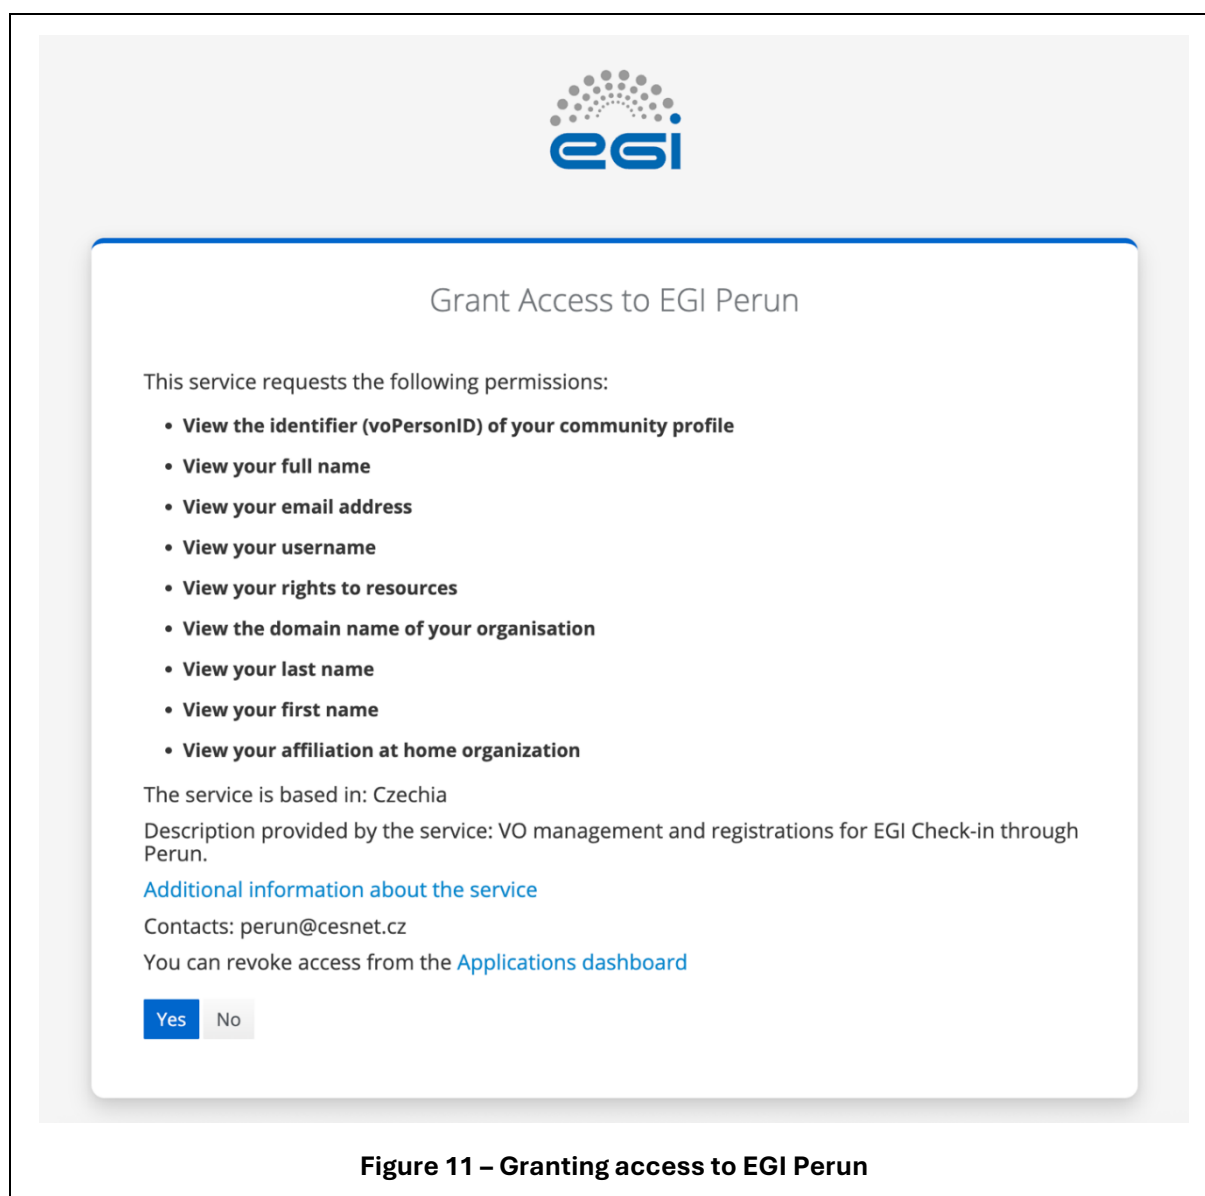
egi

Grant Access to EGI Perun

This service requests the following permissions:

- View the identifier (voPersonID) of your community profile
- View your full name
- View your email address
- View your username
- View your rights to resources
- View the domain name of your organisation
- View your last name
- View your first name
- View your affiliation at home organization

The service is based in: Czechia

Description provided by the service: VO management and registrations for EGI Check-in through Perun.

Additional information about the service

Contacts: perun@cesnet.cz

You can revoke access from the Applications dashboard

Yes No

Figure 11 – Granting access to EGI Perun